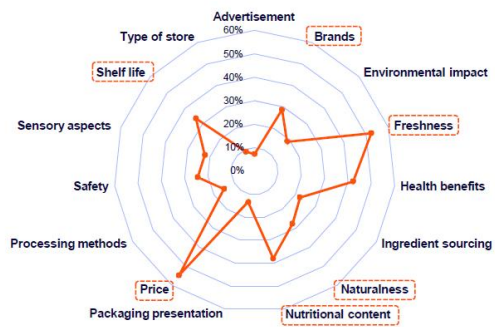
Advertisement
Brands
Environmental impact
Freshness
Health benefits
Ingredient sourcing
Naturalness
Nutritional content
Packaging presentation
Price
Processing methods
Safety
Sensory aspects
Shelf life
Type of store
60%
50%
40%
30%
20%
10%
0%